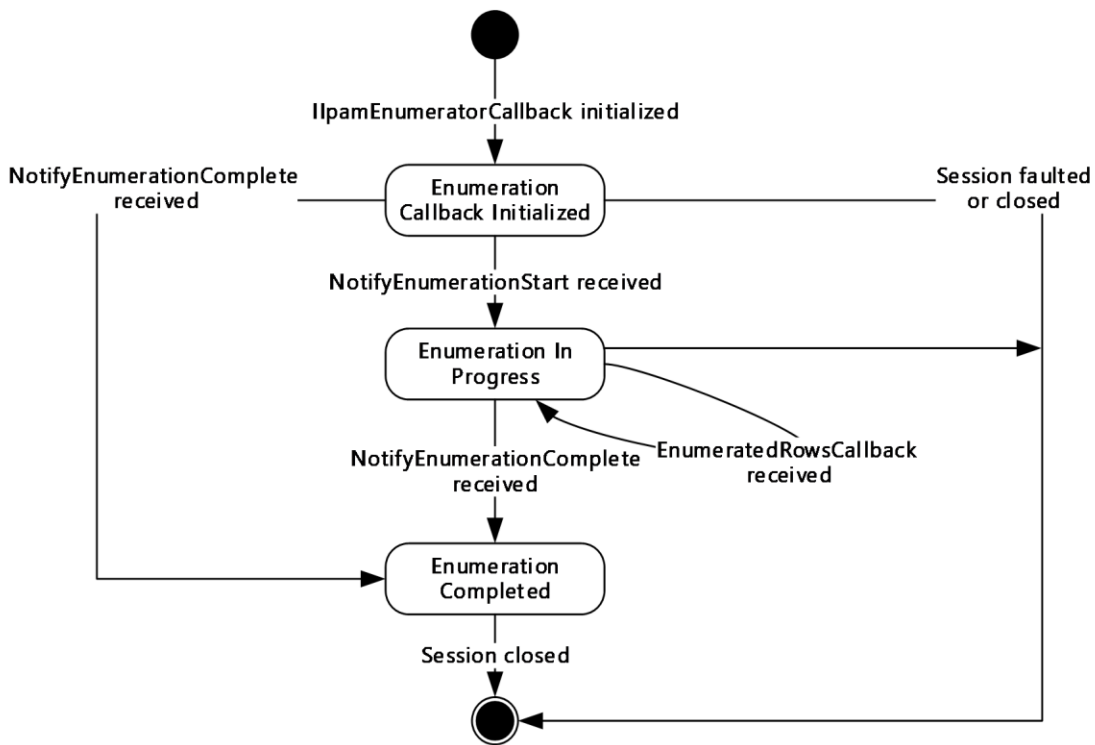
IIpamEnumeratorCallback initialized

NotifyEnumerationComplete received

Enumeration Callback Initialized

Session faulted or closed

NotifyEnumerationStart received

Enumeration In Progress

NotifyEnumerationComplete received

EnumeratedRowsCallback received

Enumeration Completed

Session closed